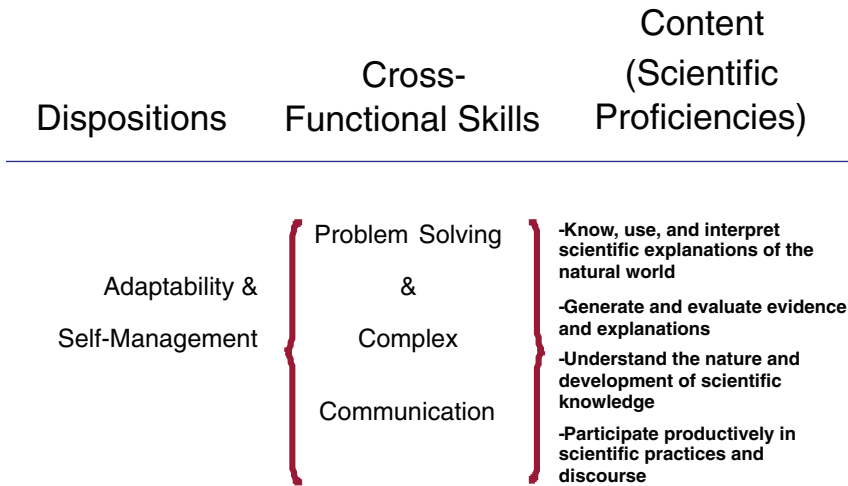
Dispositions

Cross-Functional Skills

Content (Scientific Proficiencies)

Adaptability & Self-Management

Problem Solving & Complex Communication

-Know, use, and interpret scientific explanations of the natural world

-Generate and evaluate evidence and explanations

-Understand the nature and development of scientific knowledge

-Participate productively in scientific practices and discourse